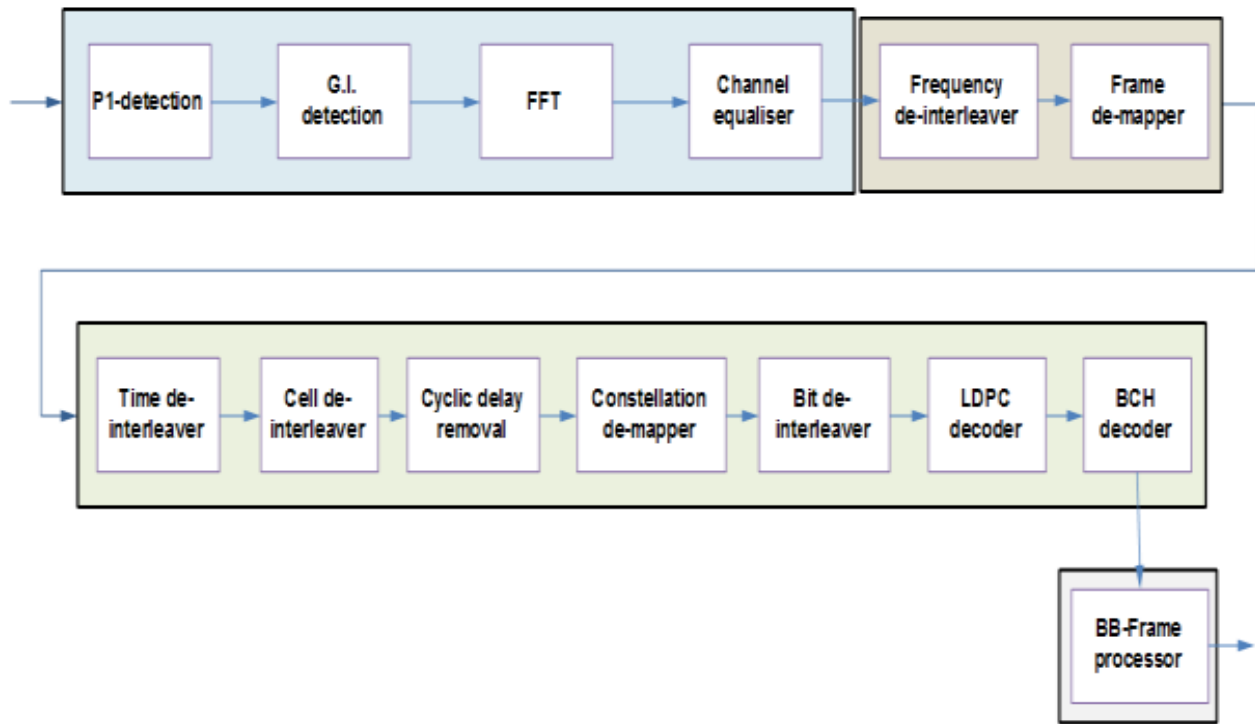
P1-detection

G.I. detection

FFT

Channel equaliser

Frequency de-interleaver

Frame de-mapper

Time de-interleaver

Cell de-interleaver

Cyclic delay removal

Constellation de-mapper

Bit de-interleaver

LDPC decoder

BCH decoder

BB-Frame processor